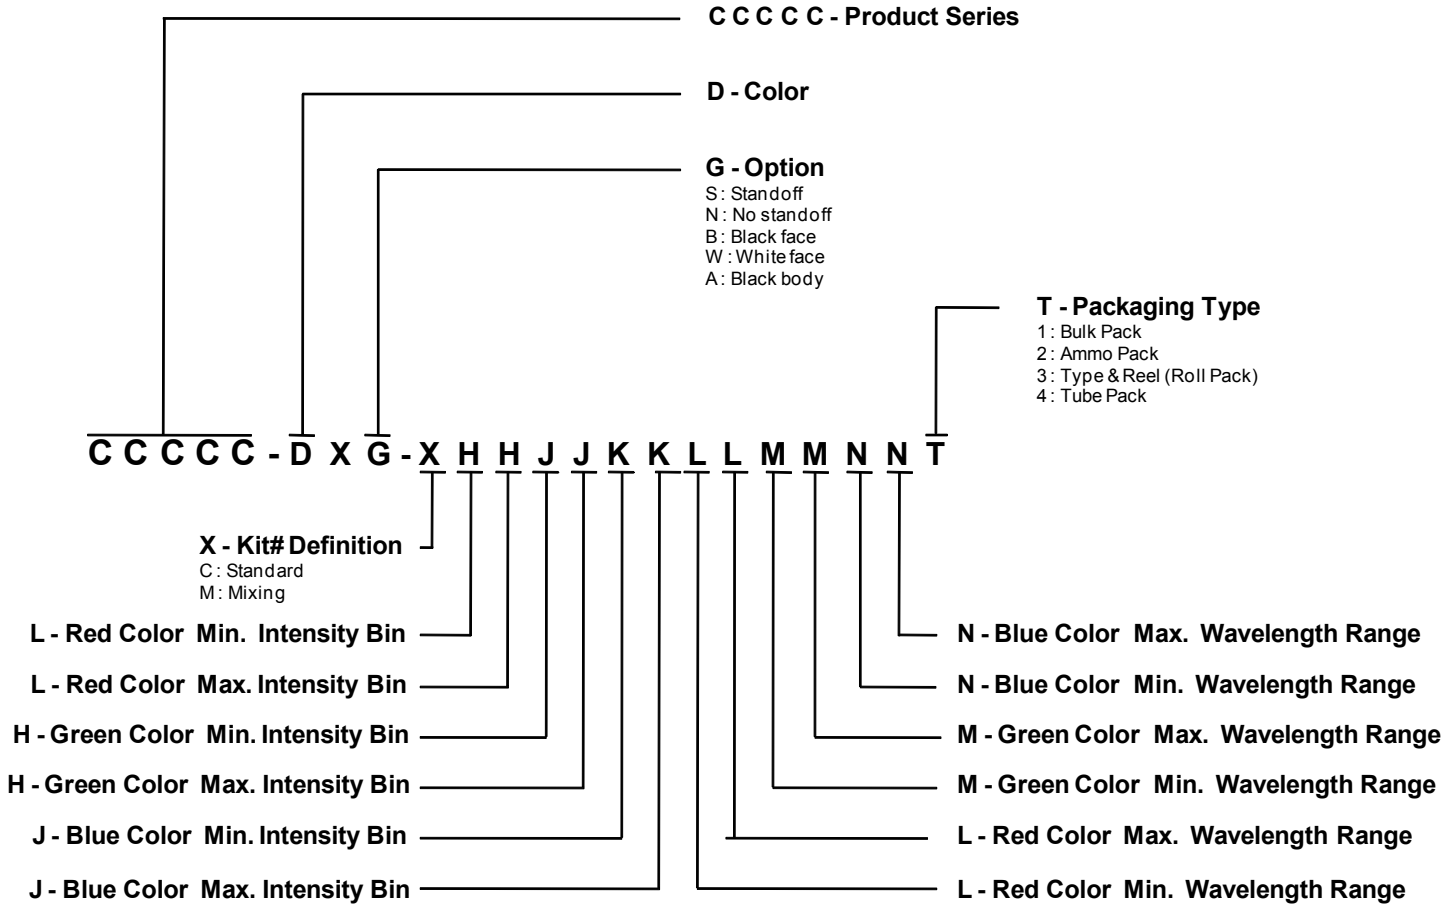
C C C C C - Product Series

D - Color

G - Option
S : Standoff
N : No standoff
B : Black face
W : White face
A : Black body

T - Packaging Type
1 : Bulk Pack
2 : Ammo Pack
3 : Type & Reel (Roll Pack)
4 : Tube Pack

C C C C C - D X G - X H H J J K K L L M M N N T

X - Kit# Definition
C : Standard
M : Mixing

L - Red Color Min. Intensity Bin

L - Red Color Max. Intensity Bin

H - Green Color Min. Intensity Bin

H - Green Color Max. Intensity Bin

J - Blue Color Min. Intensity Bin

J - Blue Color Max. Intensity Bin

N - Blue Color Max. Wavelength Range

N - Blue Color Min. Wavelength Range

M - Green Color Max. Wavelength Range

M - Green Color Min. Wavelength Range

L - Red Color Max. Wavelength Range

L - Red Color Min. Wavelength Range